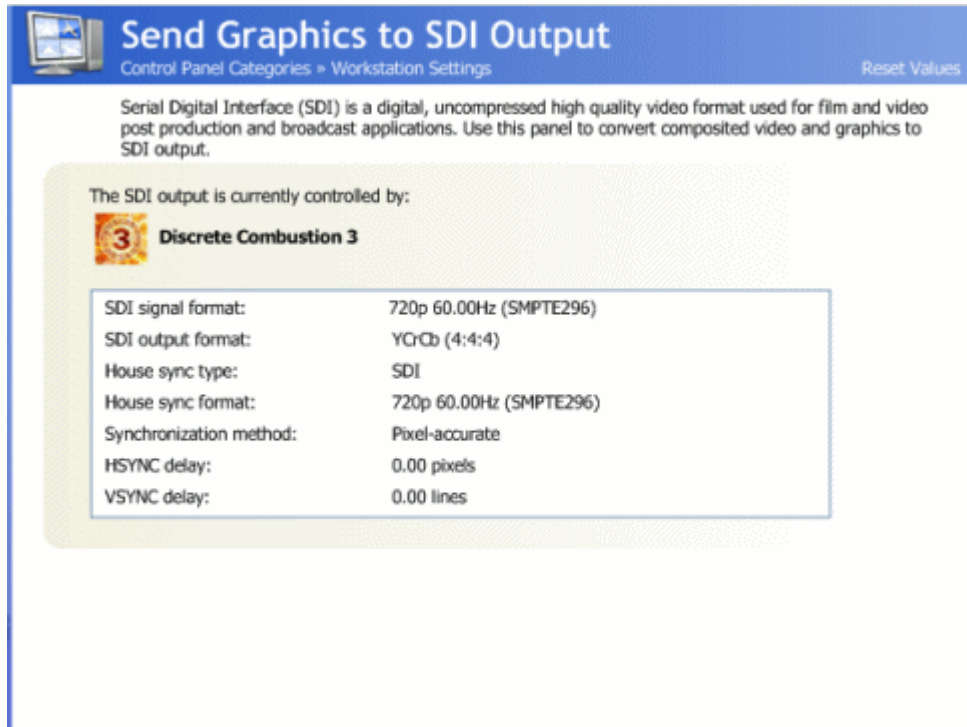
Send Graphics to SDI Output

Control Panel Categories » Workstation Settings

Reset Values

Serial Digital Interface (SDI) is a digital, uncompressed high quality video format used for film and video post production and broadcast applications. Use this panel to convert composited video and graphics to SDI output.

The SDI output is currently controlled by:

3

Discrete Combustion 3

| | |
|---|---|
| SDI signal format: | 720p 60.00Hz (SMPTE296) |
| SDI output format: | YCrCb (4:4:4) |
| House sync type: | SDI |
| House sync format: | 720p 60.00Hz (SMPTE296) |
| Synchronization method: | Pixel-accurate |
| HSYNC delay: | 0.00 pixels |
| VSYNC delay: | 0.00 lines |